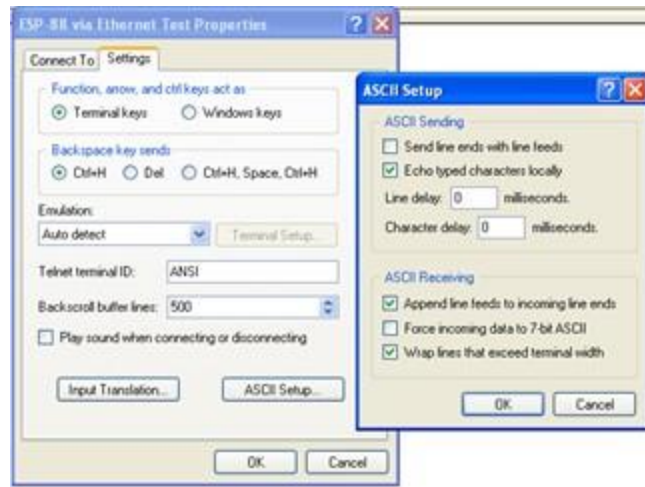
ESP-8R via Ethernet Test Properties

Connect To | Settings

Function, arrow, and ctrl keys act as
Terminal keys
Windows keys

Backspace key sends
Ctrl+H
Del
Ctrl+H, Space, Ctrl+H

Emulation:
Auto detect
Terminal Setup...

Telnet terminal ID: ANSI

Backscroll buffer lines: 500

Play sound when connecting or disconnecting

Input Translation...
ASCII Setup...

OK
Cancel

ASCII Setup

ASCII Sending
Send line ends with line feeds
Echo typed characters locally
Line delay: 0 milliseconds.
Character delay: 0 milliseconds.

ASCII Receiving
Append line feeds to incoming line ends
Force incoming data to 7-bit ASCII
Wrap lines that exceed terminal width

OK
Cancel